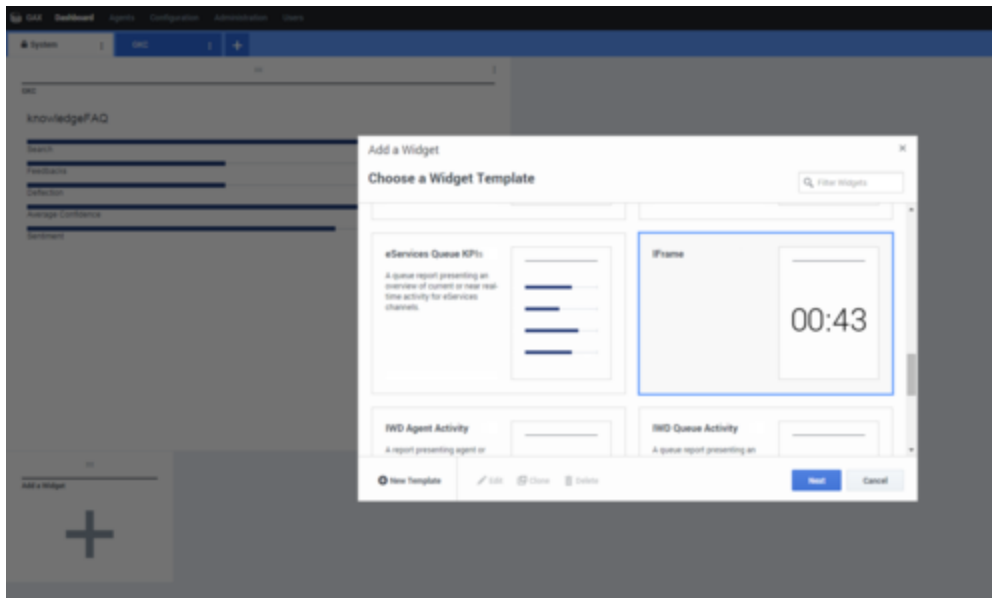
GAX Dashboard Agents Configuration Administration Users

System

GKC

knowledgeFAQ

Search

Feedbacks

Deflection

Average Confidence

Sentiment

Add a Widget

Add a Widget

Choose a Widget Template

Filter Widgets

eServices Queue KPIs

A queue report presenting an overview of current or near real-time activity for eServices channels.

IFrame

00:43

IWD Agent Activity

A report presenting agent or

IWD Queue Activity

A queue report presenting an

New Template

Edit

Clone

Delete

Next

Cancel